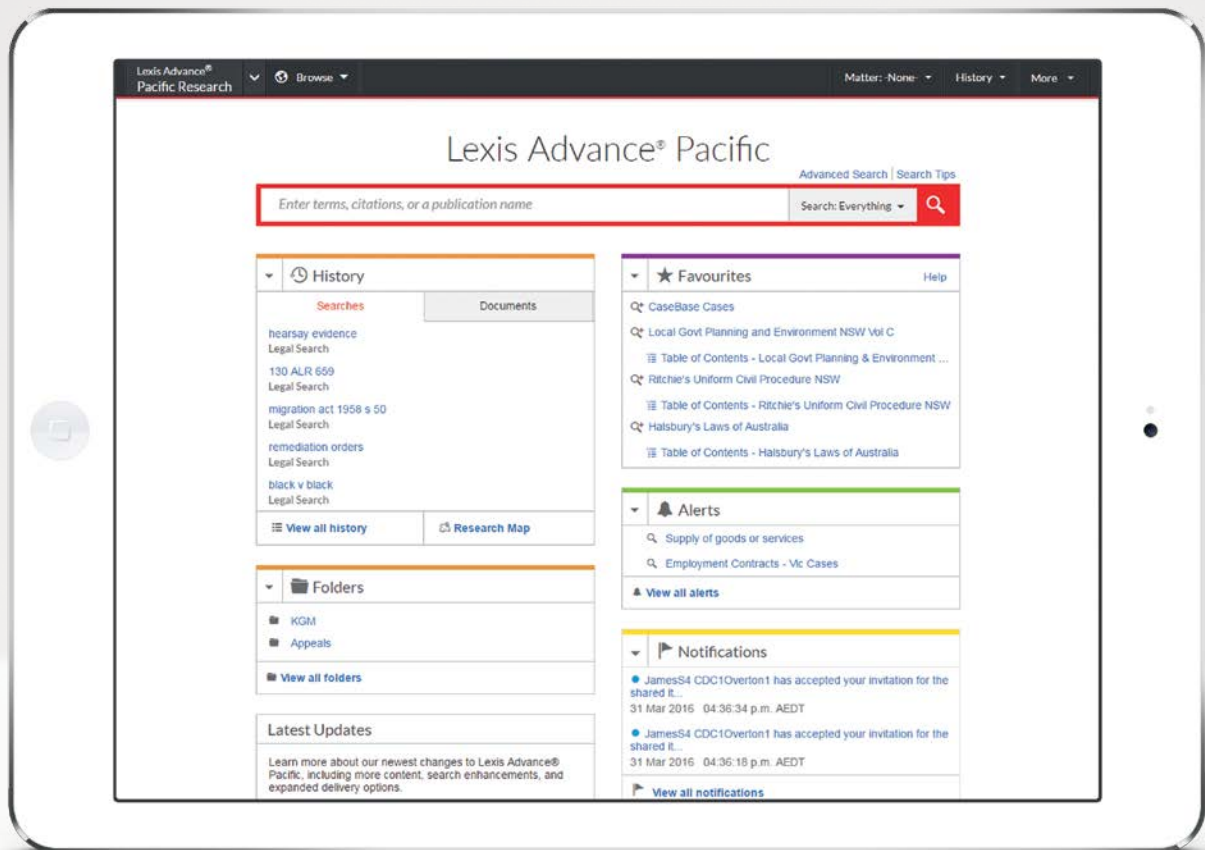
Lexis Advance®
Pacific Research

Browse

Matter: -None-

History

More

Lexis Advance® Pacific

Advanced Search | Search Tips

Enter terms, citations, or a publication name

Search: Everything

History

Searches

Documents

hearsay evidence
Legal Search

130 ALR 659
Legal Search

migration act 1958 s 50
Legal Search

remediation orders
Legal Search

black v black
Legal Search

View all history

Research Map

Folders

KGM

Appeals

View all folders

Latest Updates

Learn more about our newest changes to Lexis Advance® Pacific, including more content, search enhancements, and expanded delivery options.

Favourites

Help

CaseBase Cases

Local Govt Planning and Environment NSW Vol C

Table of Contents - Local Govt Planning & Environment ...

Ritchie's Uniform Civil Procedure NSW

Table of Contents - Ritchie's Uniform Civil Procedure NSW

Halsbury's Laws of Australia

Table of Contents - Halsbury's Laws of Australia

Alerts

Supply of goods or services

Employment Contracts - Vic Cases

View all alerts

Notifications

JamesS4 CDC1Overton1 has accepted your invitation for the shared it...
31 Mar 2016 04:36:34 p.m. AEDT

JamesS4 CDC1Overton1 has accepted your invitation for the shared it...
31 Mar 2016 04:36:18 p.m. AEDT

View all notifications